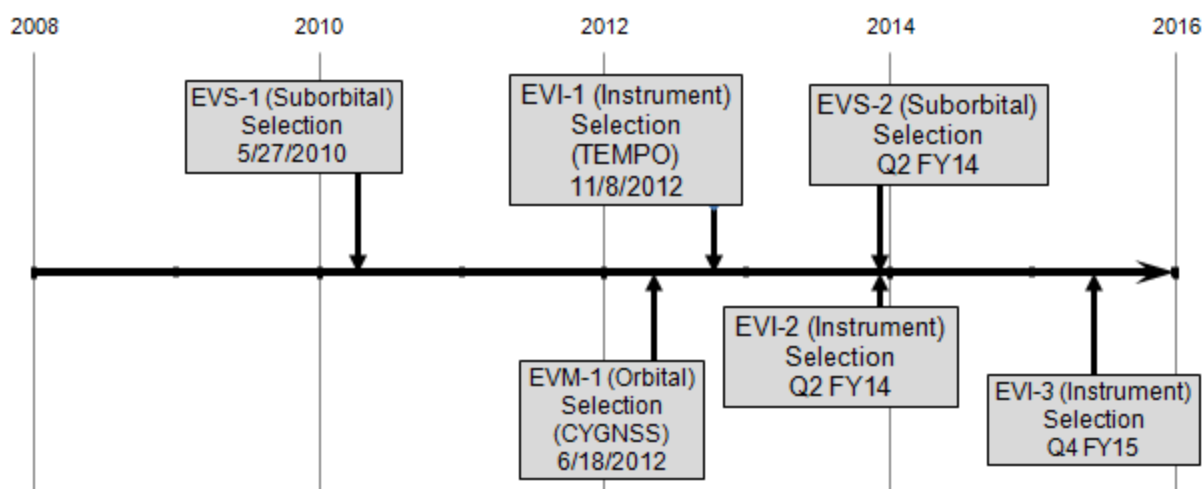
2008
2010
2012
2014
2016

EVS-1 (Suborbital) Selection 5/27/2010

EVI-1 (Instrument) Selection (TEMPO) 11/8/2012

EVS-2 (Suborbital) Selection Q2 FY14

EVM-1 (Orbital) Selection (CYGNSS) 6/18/2012

EVI-2 (Instrument) Selection Q2 FY14

EVI-3 (Instrument) Selection Q4 FY15